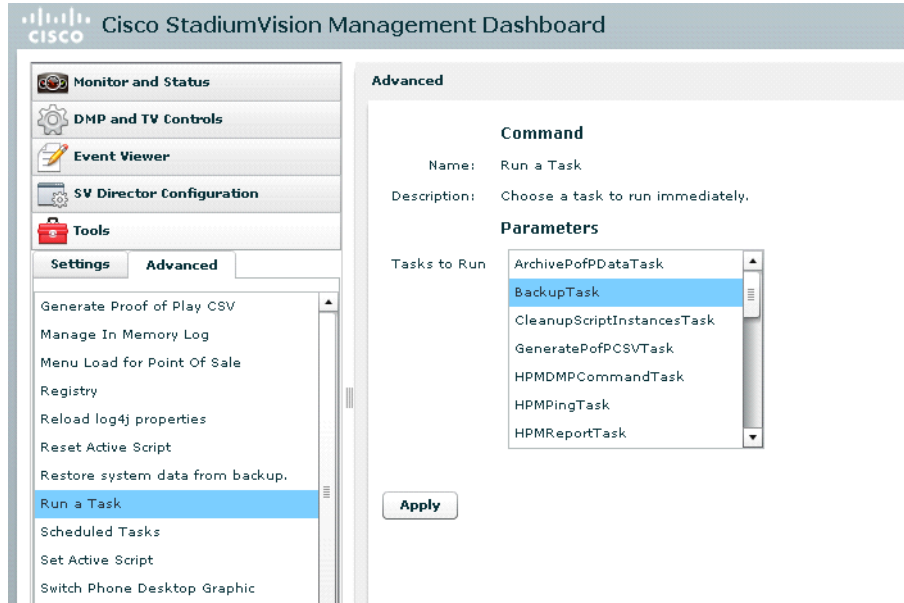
cisco Cisco StadiumVision Management Dashboard

Monitor and Status
DMP and TV Controls
Event Viewer
SV Director Configuration
Tools

Settings
Advanced

Generate Proof of Play CSV
Manage In Memory Log
Menu Load for Point Of Sale
Registry
Reload log4j properties
Reset Active Script
Restore system data from backup.
Run a Task
Scheduled Tasks
Set Active Script
Switch Phone Desktop Graphic

Advanced

Command
Name: Run a Task
Description: Choose a task to run immediately.

Parameters
Tasks to Run
ArchivePofPDataTask
BackupTask
CleanupScriptInstancesTask
GeneratePofPCSVTask
HPMDMPCommandTask
HPMPingTask
HPMReportTask

Apply